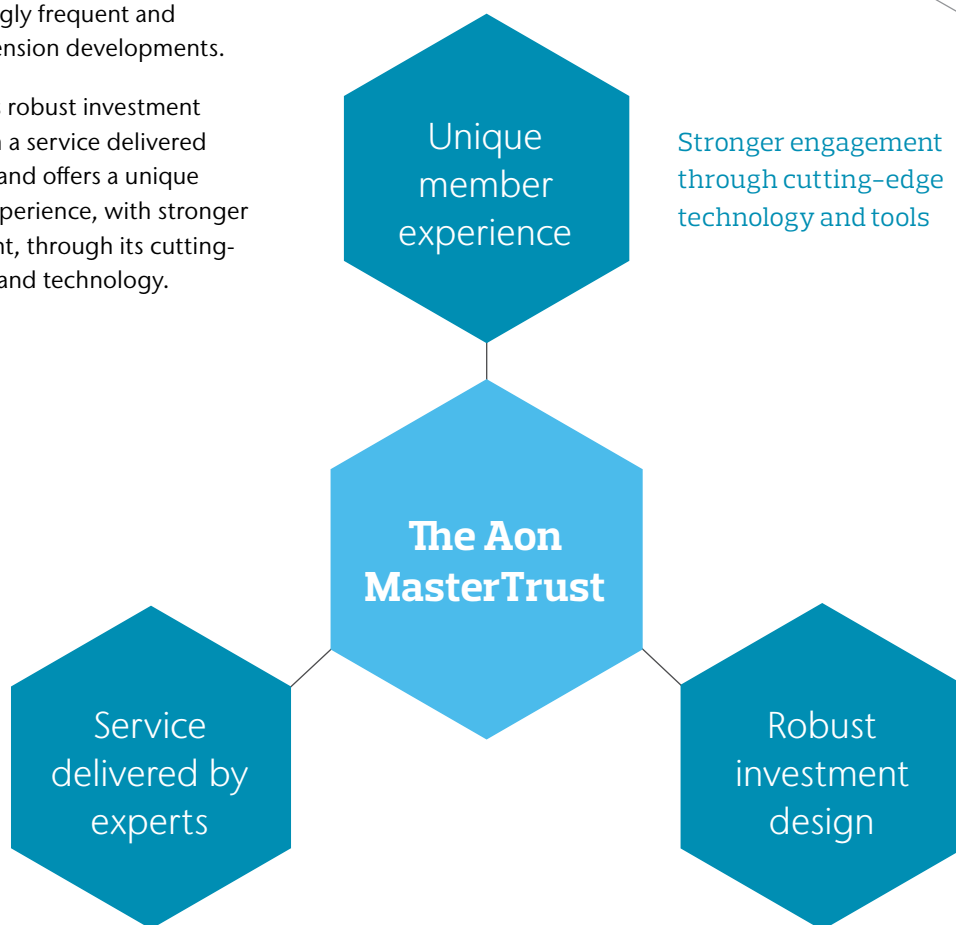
gly frequent and ension developments.

robust investment a service delivered and offers a unique perience, with stronger nt, through its cutting- and technology.

Unique member experience

Stronger engagement through cutting-edge technology and tools

The Aon MasterTrust

Service delivered by experts

Robust investment design